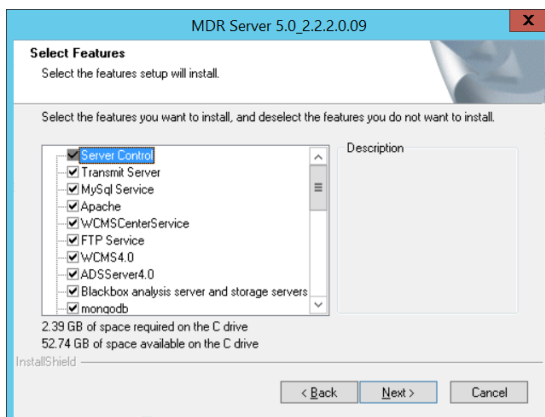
MDR Server 5.0_2.2.2.0.09

x

Select Features

Select the features setup will install.

Select the features you want to install, and deselect the features you do not want to install.

Server Control
Transmit Server
MySql Service
Apache
WCMSCenterService
FTP Service
WCMS4.0
ADSServer4.0
Blackbox analysis server and storage servers
mongodb

Description

2.39 GB of space required on the C drive
52.74 GB of space available on the C drive

InstallShield

< Back

Next >

Cancel